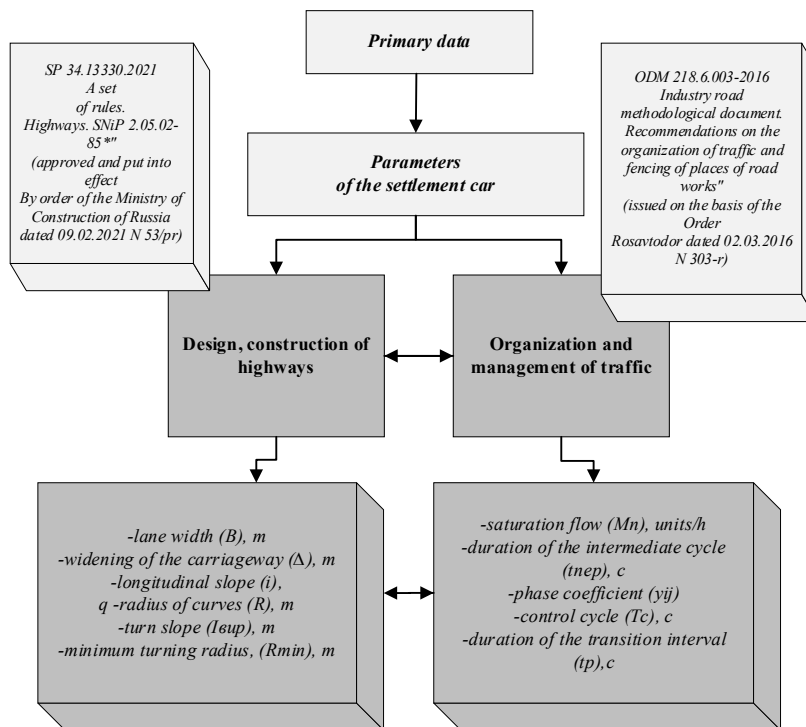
SP 34.13330.2021
A set
of rules.
Highways. SNiP 2.05.02-85*"
(approved and put into effect
By order of the Ministry of Construction of Russia
dated 09.02.2021 N 53/pr)

Primary data

Parameters
of the settlement car

ODM 218.6.003-2016
Industry road methodological document.
Recommendations on the organization of traffic and fencing of places of road works"
(issued on the basis of the Order
Rosavtodor dated 02.03.2016 N 303-r)

Design, construction of highways

Organization and management of traffic

-lane width (B), m
-widening of the carriageway (Δ), m
-longitudinal slope (i),
q -radius of curves (R), m
-turn slope (Iвир), m
-minimum turning radius, (Rmin), m

-saturation flow (Mn), units/h
-duration of the intermediate cycle (tnep), c
-phase coefficient (yij)
-control cycle (Tc), c
-duration of the transition interval (tp),c